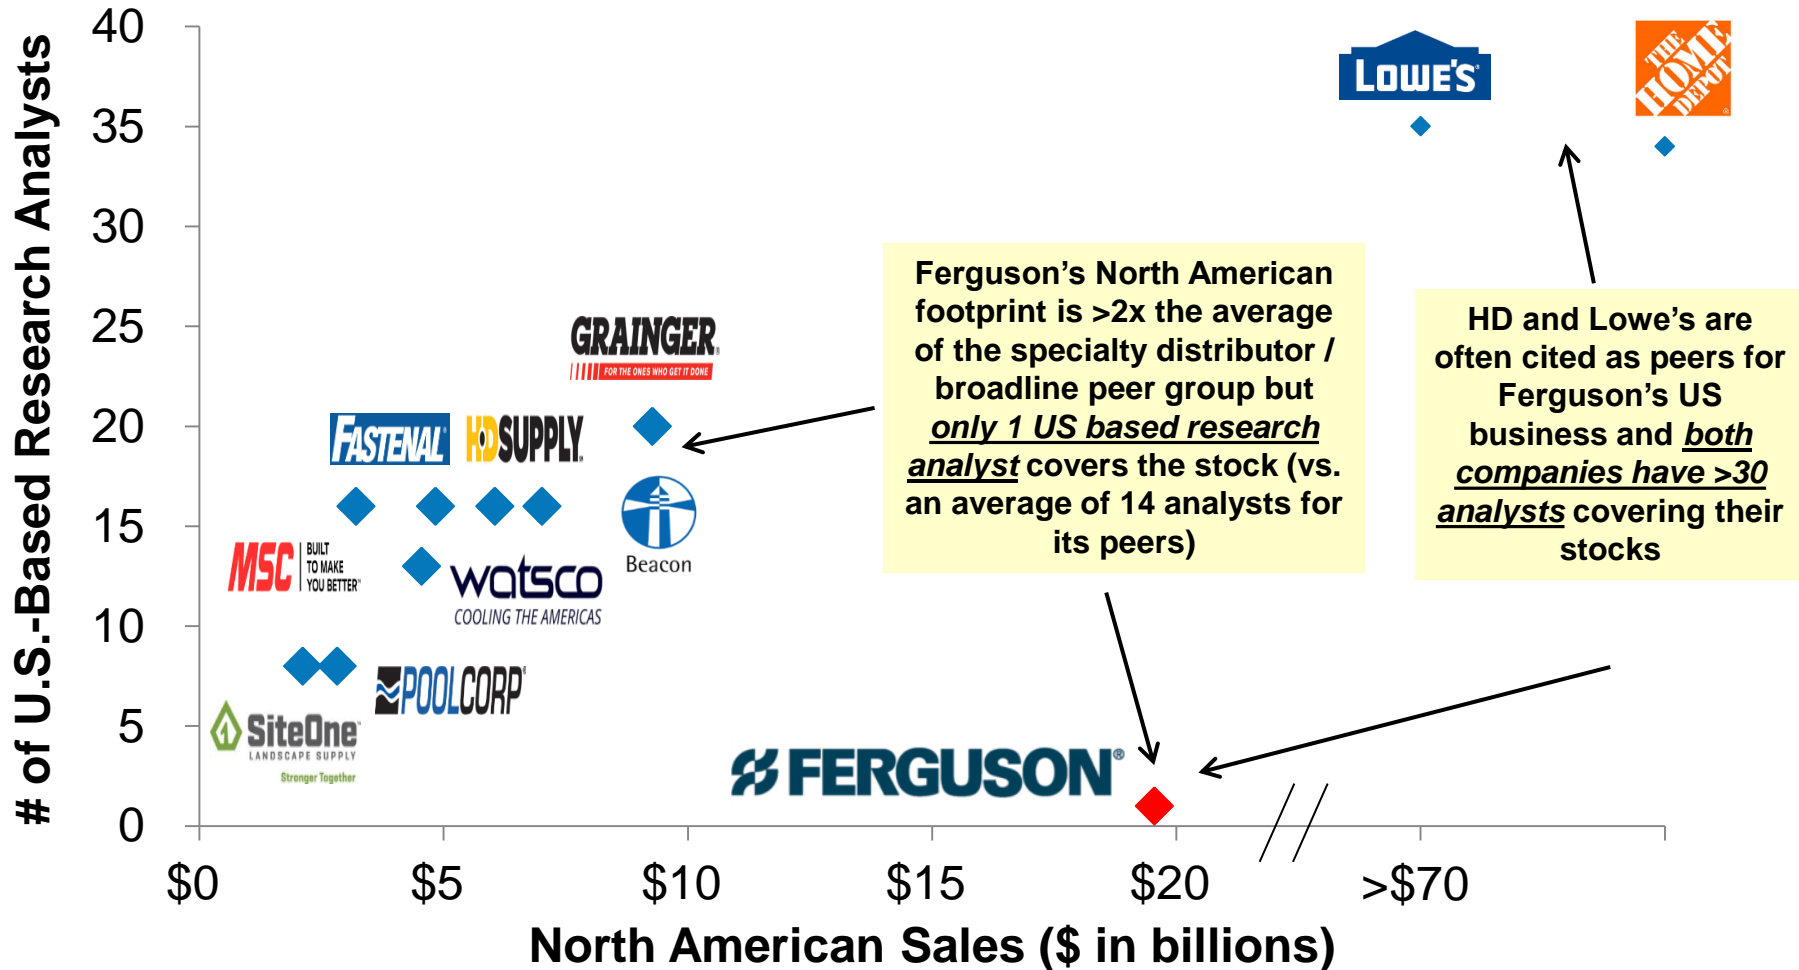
40
35
30
25
20
15
10
5
0

# of U.S.-Based Research Analysts

LOWE'S

THE HOME DEPOT

GRAINGER
FOR THE ONES WHO GET IT DONE

FASTENAL

HD SUPPLY

Beacon

MSC BUILT TO MAKE YOU BETTER

watsco
COOLING THE AMERICAS

POOLCORP

SiteOne
LANDSCAPE SUPPLY
Stronger Together

FERGUSON

Ferguson's North American footprint is >2x the average of the specialty distributor / broadline peer group but only 1 US based research analyst covers the stock (vs. an average of 14 analysts for its peers)

HD and Lowe's are often cited as peers for Ferguson's US business and both companies have >30 analysts covering their stocks

$0
$5
$10
$15
$20
>$70

North American Sales ($ in billions)